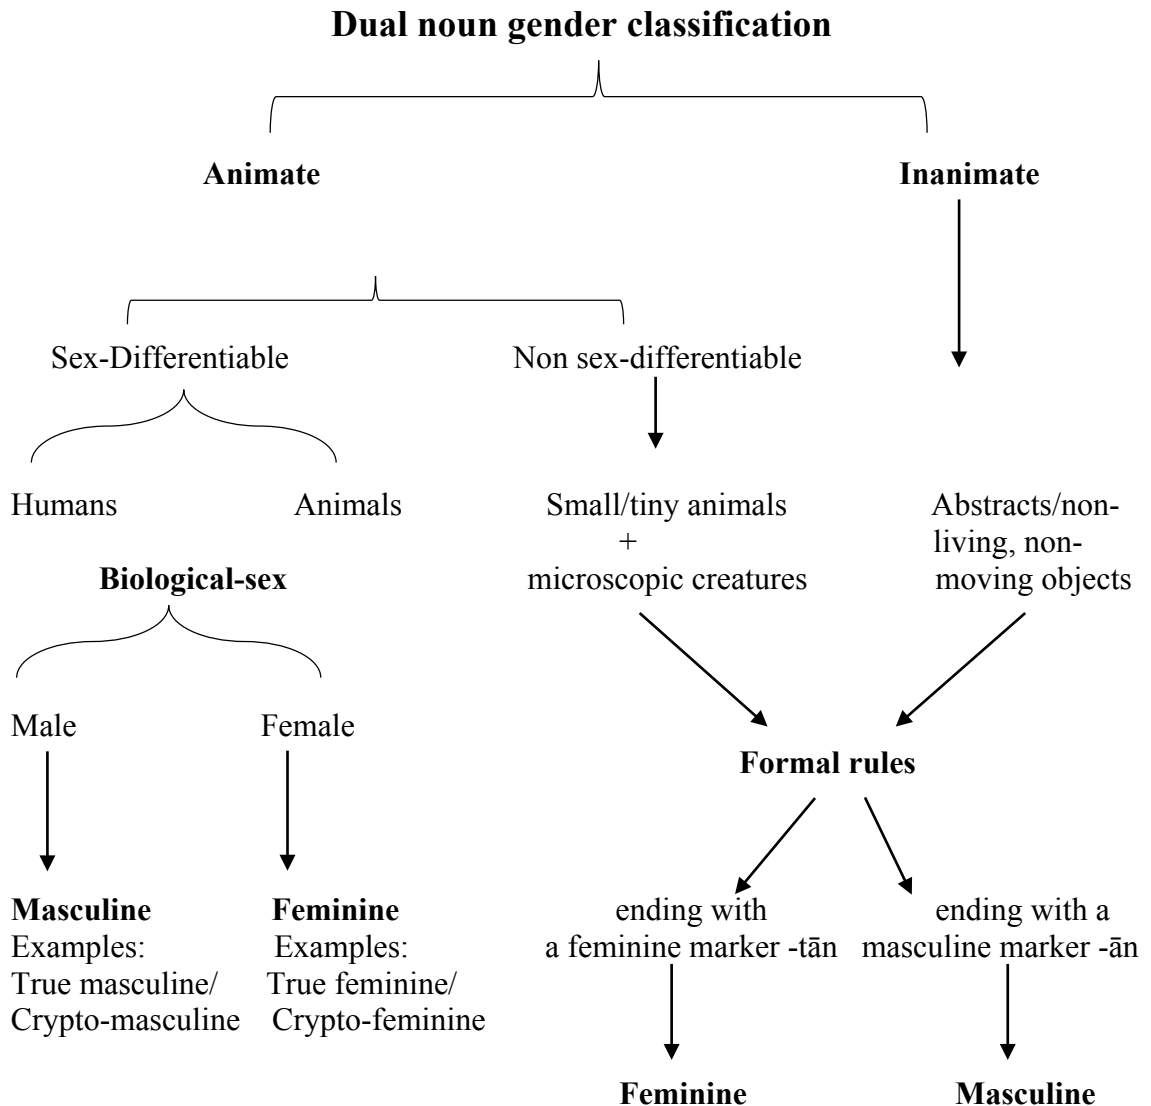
Dual noun gender classification

Animate

Inanimate

Sex-Differentiable

Non sex-differentiable

Humans

Animals

Small/tiny animals + microscopic creatures

Abstracts/nonliving, nonmoving objects

Biological-sex

Male

Female

Formal rules

Masculine
Examples:
True masculine/
Crypto-masculine

Feminine
Examples:
True feminine/
Crypto-feminine

ending with a feminine marker -tān

ending with a masculine marker -ān

Feminine

Masculine